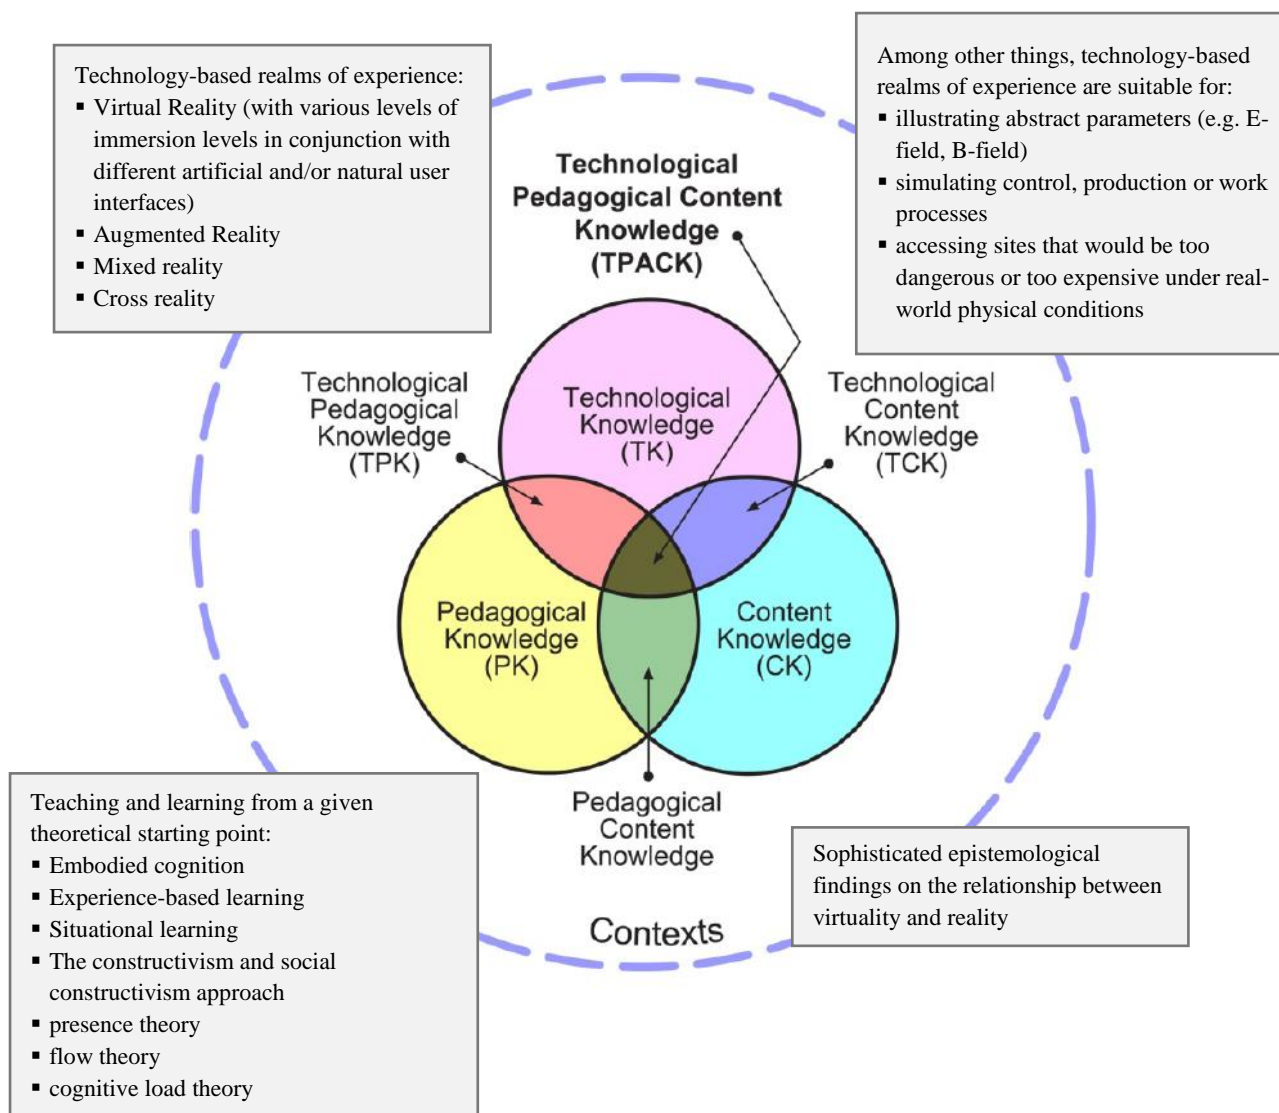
Technology-based realms of experience:
- Virtual Reality (with various levels of immersion levels in conjunction with different artificial and/or natural user interfaces)
- Augmented Reality
- Mixed reality
- Cross reality

Among other things, technology-based realms of experience are suitable for:
- illustrating abstract parameters (e.g. E-field, B-field)
- simulating control, production or work processes
- accessing sites that would be too dangerous or too expensive under real-world physical conditions

Technological Pedagogical Content Knowledge (TPACK)

Technological Pedagogical Knowledge (TPK)

Technological Knowledge (TK)

Technological Content Knowledge (TCK)

Pedagogical Knowledge (PK)

Content Knowledge (CK)

Pedagogical Content Knowledge

Contexts

Teaching and learning from a given theoretical starting point:
- Embodied cognition
- Experience-based learning
- Situational learning
- The constructivism and social constructivism approach
- presence theory
- flow theory
- cognitive load theory

Sophisticated epistemological findings on the relationship between virtuality and reality